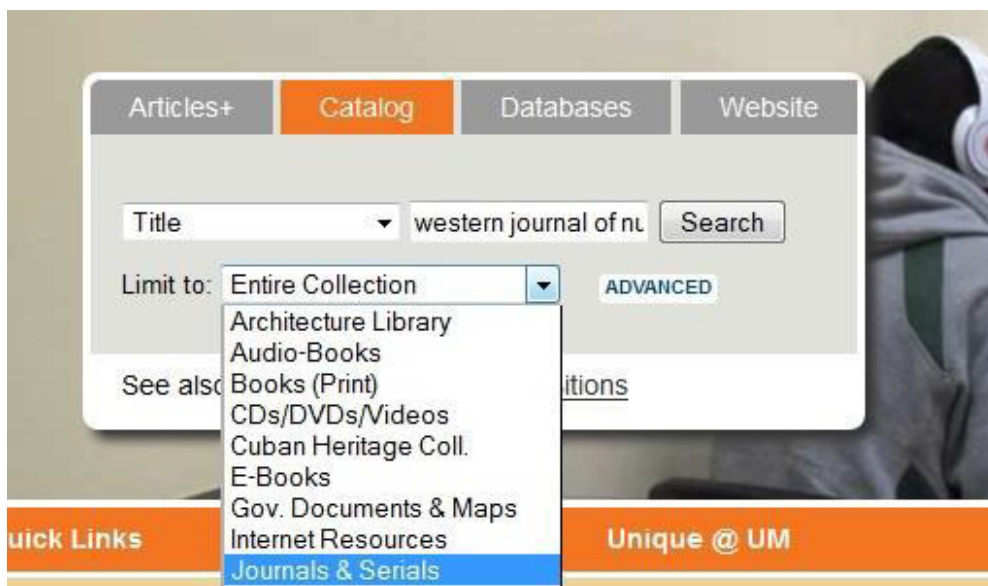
Articles+
Catalog
Databases
Website

Title
western journal of nu
Search

Limit to: Entire Collection
ADVANCED

Architecture Library
Audio-Books
Books (Print)
CDs/DVDs/Videos
Cuban Heritage Coll.
E-Books
Gov. Documents & Maps
Internet Resources
Journals & Serials

See also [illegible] itions

uick Links
Unique @ UM